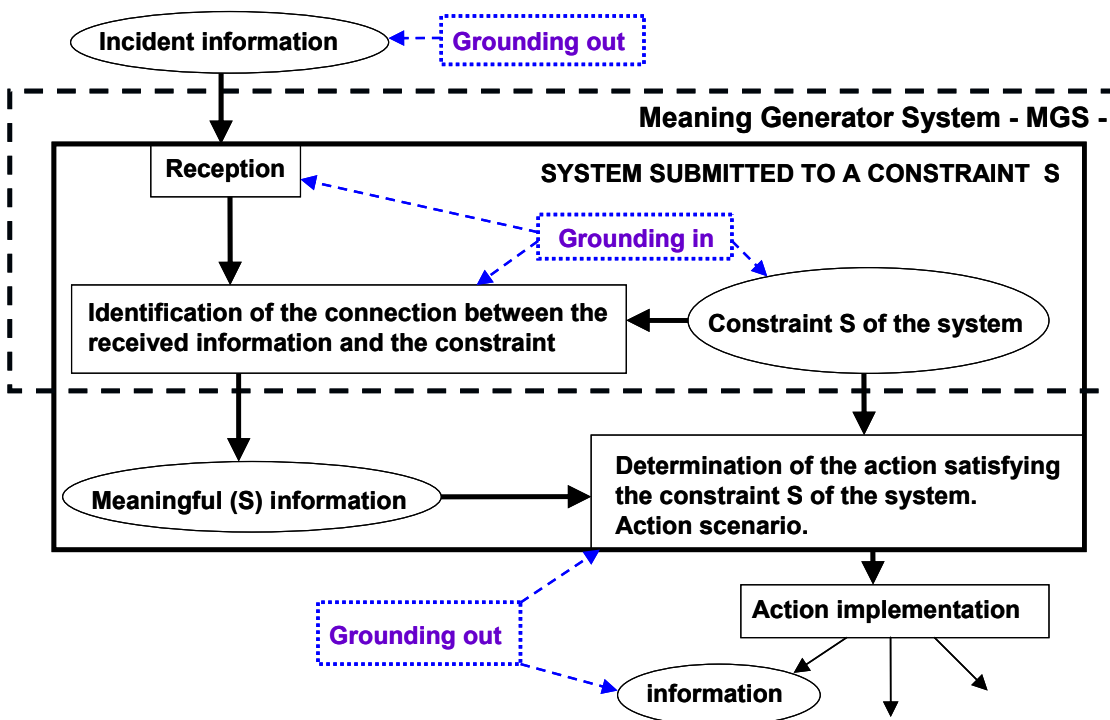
Incident information

Grounding out

Meaning Generator System - MGS -

Reception

SYSTEM SUBMITTED TO A CONSTRAINT S

Grounding in

Identification of the connection between the received information and the constraint

Constraint S of the system

Meaningful (S) information

Determination of the action satisfying the constraint S of the system. Action scenario.

Action implementation

Grounding out

information